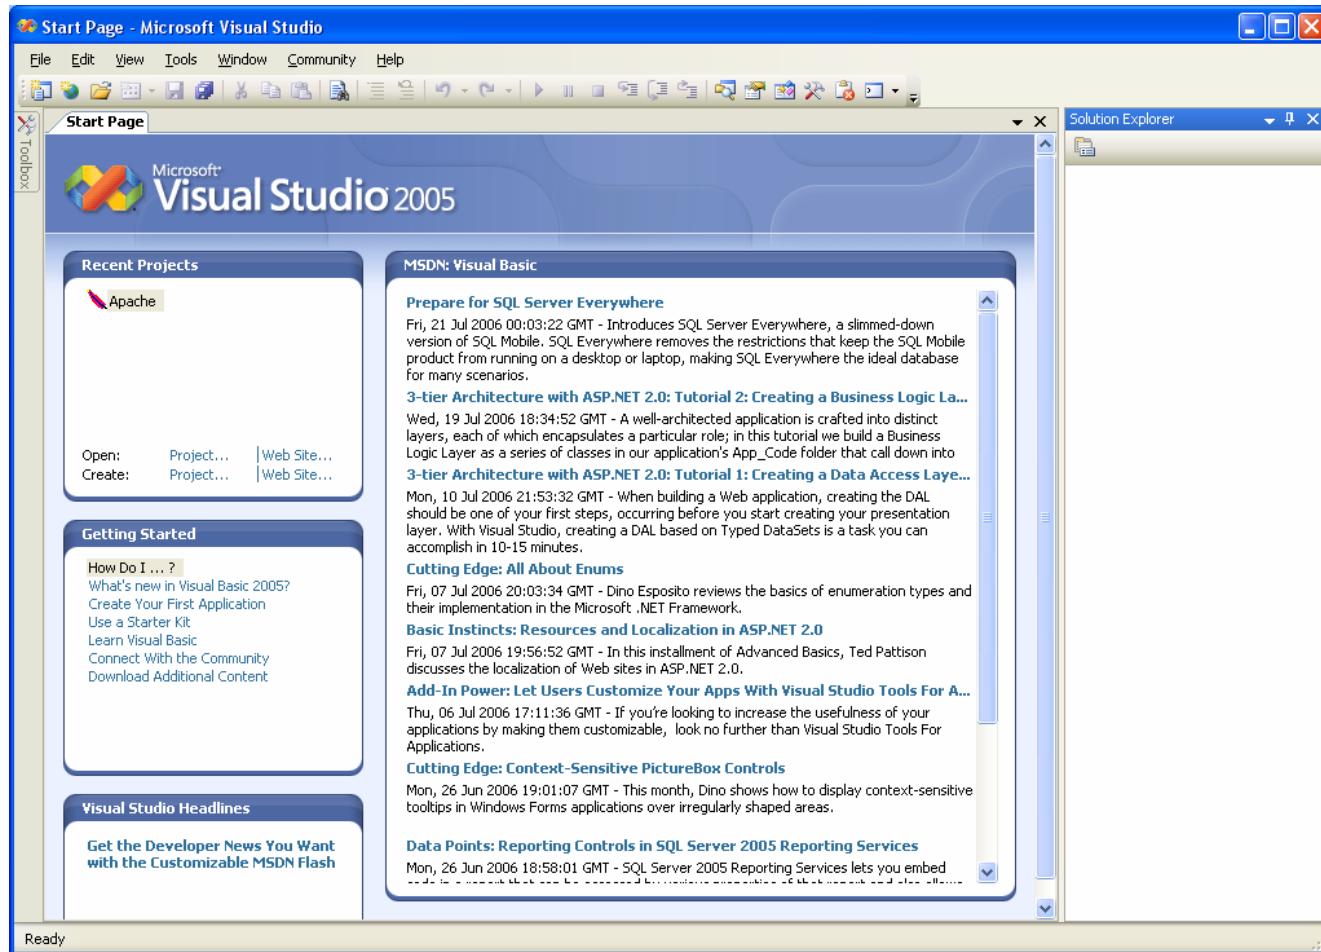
Start Page - Microsoft Visual Studio

File Edit View Tools Window Community Help

Toolbox

Start Page

Solution Explorer

Microsoft Visual Studio 2005

Recent Projects

Apache

Open: Project... | Web Site...
Create: Project... | Web Site...

Getting Started

How Do I ... ?
What's new in Visual Basic 2005?
Create Your First Application
Use a Starter Kit
Learn Visual Basic
Connect With the Community
Download Additional Content

Visual Studio Headlines

Get the Developer News You Want with the Customizable MSDN Flash

MSDN: Visual Basic

Prepare for SQL Server Everywhere
Fri, 21 Jul 2006 00:03:22 GMT - Introduces SQL Server Everywhere, a slimmed-down version of SQL Mobile. SQL Everywhere removes the restrictions that keep the SQL Mobile product from running on a desktop or laptop, making SQL Everywhere the ideal database for many scenarios.

3-tier Architecture with ASP.NET 2.0: Tutorial 2: Creating a Business Logic La...
Wed, 19 Jul 2006 18:34:52 GMT - A well-architected application is crafted into distinct layers, each of which encapsulates a particular role; in this tutorial we build a Business Logic Layer as a series of classes in our application's App_Code folder that call down into

3-tier Architecture with ASP.NET 2.0: Tutorial 1: Creating a Data Access Laye...
Mon, 10 Jul 2006 21:53:32 GMT - When building a Web application, creating the DAL should be one of your first steps, occurring before you start creating your presentation layer. With Visual Studio, creating a DAL based on Typed DataSets is a task you can accomplish in 10-15 minutes.

Cutting Edge: All About Enums
Fri, 07 Jul 2006 20:03:34 GMT - Dino Esposito reviews the basics of enumeration types and their implementation in the Microsoft .NET Framework.

Basic Instincts: Resources and Localization in ASP.NET 2.0
Fri, 07 Jul 2006 19:56:52 GMT - In this installment of Advanced Basics, Ted Pattison discusses the localization of Web sites in ASP.NET 2.0.

Add-In Power: Let Users Customize Your Apps With Visual Studio Tools For A...
Thu, 06 Jul 2006 17:11:36 GMT - If you're looking to increase the usefulness of your applications by making them customizable, look no further than Visual Studio Tools For Applications.

Cutting Edge: Context-Sensitive PictureBox Controls
Mon, 26 Jun 2006 19:01:07 GMT - This month, Dino shows how to display context-sensitive tooltips in Windows Forms applications over irregularly shaped areas.

Data Points: Reporting Controls in SQL Server 2005 Reporting Services
Mon, 26 Jun 2006 18:58:01 GMT - SQL Server 2005 Reporting Services lets you embed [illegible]

Ready